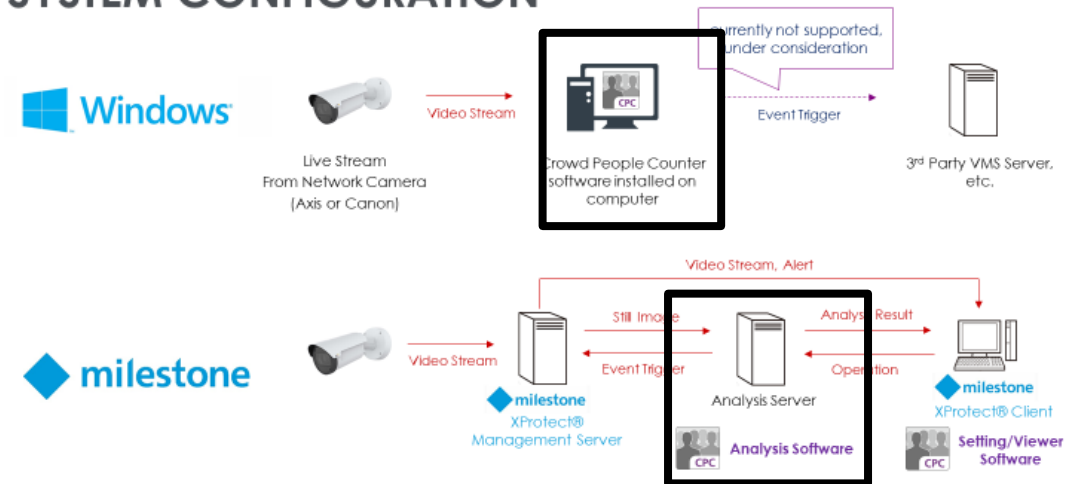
SYSTEM CONFIGURATION

Windows

Live Stream From Network Camera (Axis or Canon)

Video Stream

CPC

Crowd People Counter software installed on computer

currently not supported, under consideration

Event Trigger

3rd Party VMS Server, etc.

milestone

Video Stream, Alert

Video Stream

milestone XProtect® Management Server

Still Image

Event Trigger

Analysis Server

CPC Analysis Software

Analysis Result

Operation

milestone XProtect® Client

CPC Setting/Viewer Software